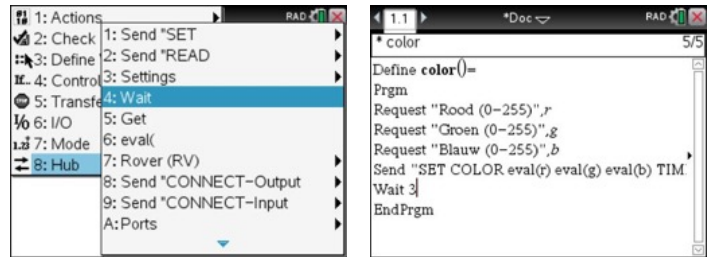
1: Actions
2: Check
3: Define
4: Control
5: Transfe
6: I/O
7: Mode
8: Hub

RAD

1: Send "SET
2: Send "READ
3: Settings
4: Wait
5: Get
6: eval(
7: Rover (RV)
8: Send "CONNECT-Output
9: Send "CONNECT-Input
A: Ports

1.1
*Doc
RAD

* color
5/5

Define **color**()=
Prgm
Request "Rood (0−255)",*r*
Request "Groen (0−255)",*g*
Request "Blauw (0−255)",*b*
Send "SET COLOR eval(r) eval(g) eval(b) TIM
Wait 3
EndPrgm